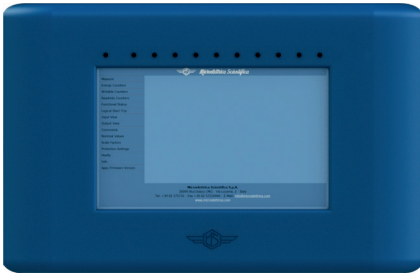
Metodistica Scientifica

Welcome
Energy Counters
Reliability Counters
Operational Status
Logbook Main Plan
Graph Main
Historic Data
Comments
Maintenance
Setup Options
Operational settings
Profile
Info
Apply Operating Changes

Metodistica Scientifica S.p.A.
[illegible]
Tel. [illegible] - Fax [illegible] - E-Mail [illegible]
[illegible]